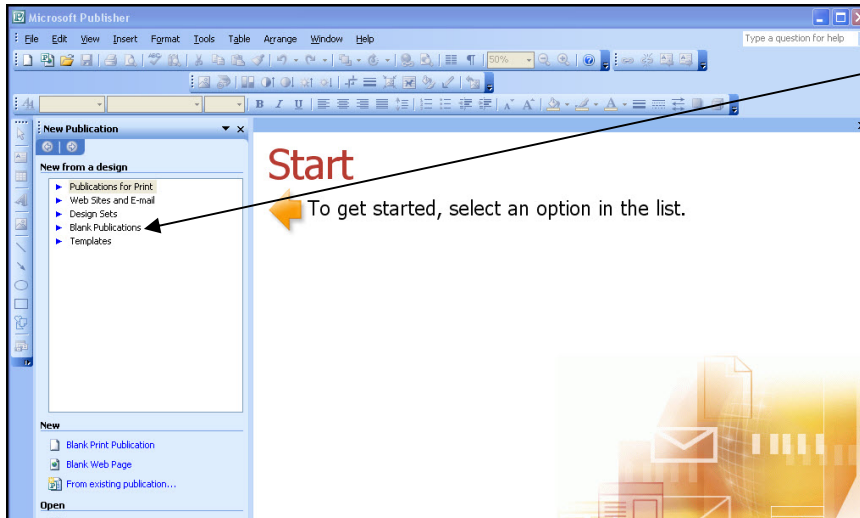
Microsoft Publisher

File Edit View Insert Format Tools Table Arrange Window Help

Type a question for help

50%

New Publication

New from a design

Publications for Print
Web Sites and E-mail
Design Sets
Blank Publications
Templates

New

Blank Print Publication
Blank Web Page
From existing publication...

Open

Start

To get started, select an option in the list.